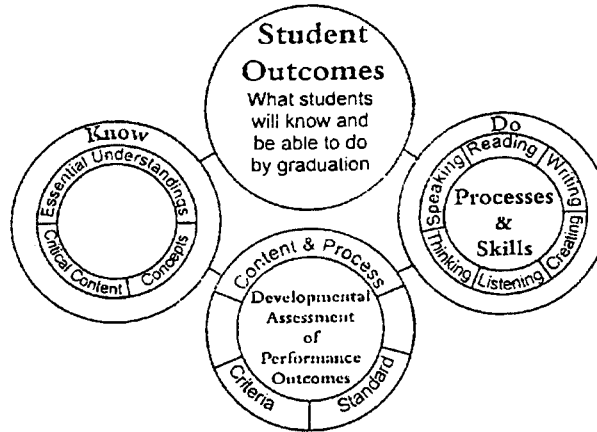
Student Outcomes
What students will know and be able to do by graduation

Know
Essential Understandings
Critical Content
Concepts

Do
Speaking
Reading
Writing
Creating
Listening
Thinking
Processes & Skills

Content & Process
Developmental Assessment of Performance Outcomes
Criteria
Standard